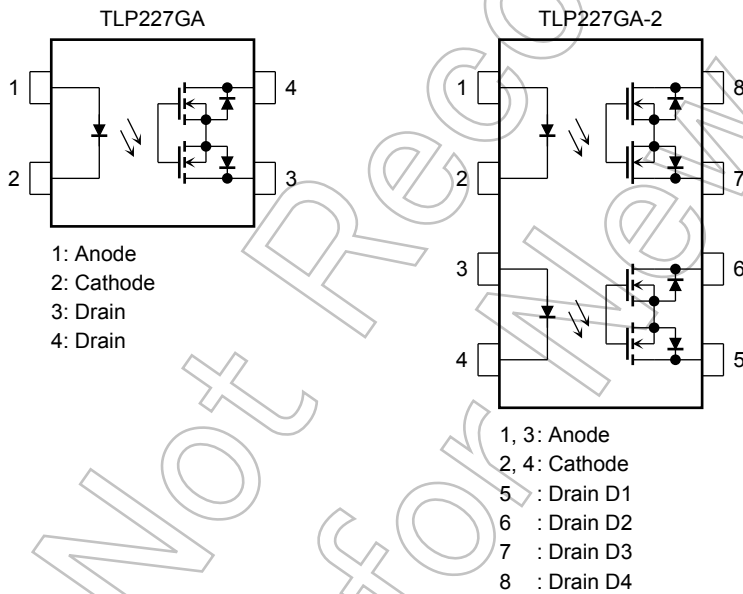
TLP227GA

1

2

4

3

1: Anode
2: Cathode
3: Drain
4: Drain

TLP227GA-2

1

2

3

4

8

7

6

5

1, 3: Anode
2, 4: Cathode
5 : Drain D1
6 : Drain D2
7 : Drain D3
8 : Drain D4

Not Recommended for New Design